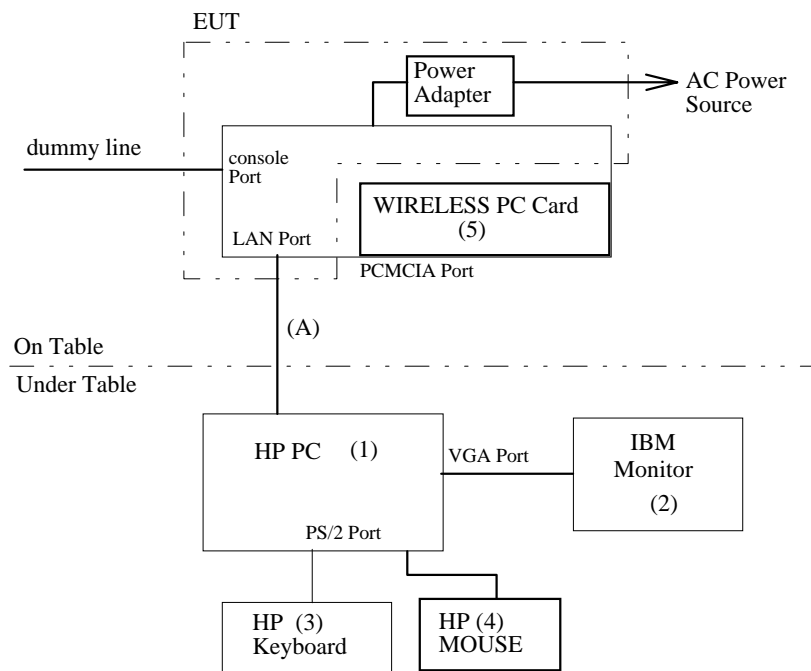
EUT

Power Adapter

AC Power Source

dummy line

console Port

WIRELESS PC Card (5)

LAN Port

PCMCIA Port

(A)

On Table

Under Table

HP PC (1)

VGA Port

IBM Monitor (2)

PS/2 Port

HP (3) Keyboard

HP (4) MOUSE